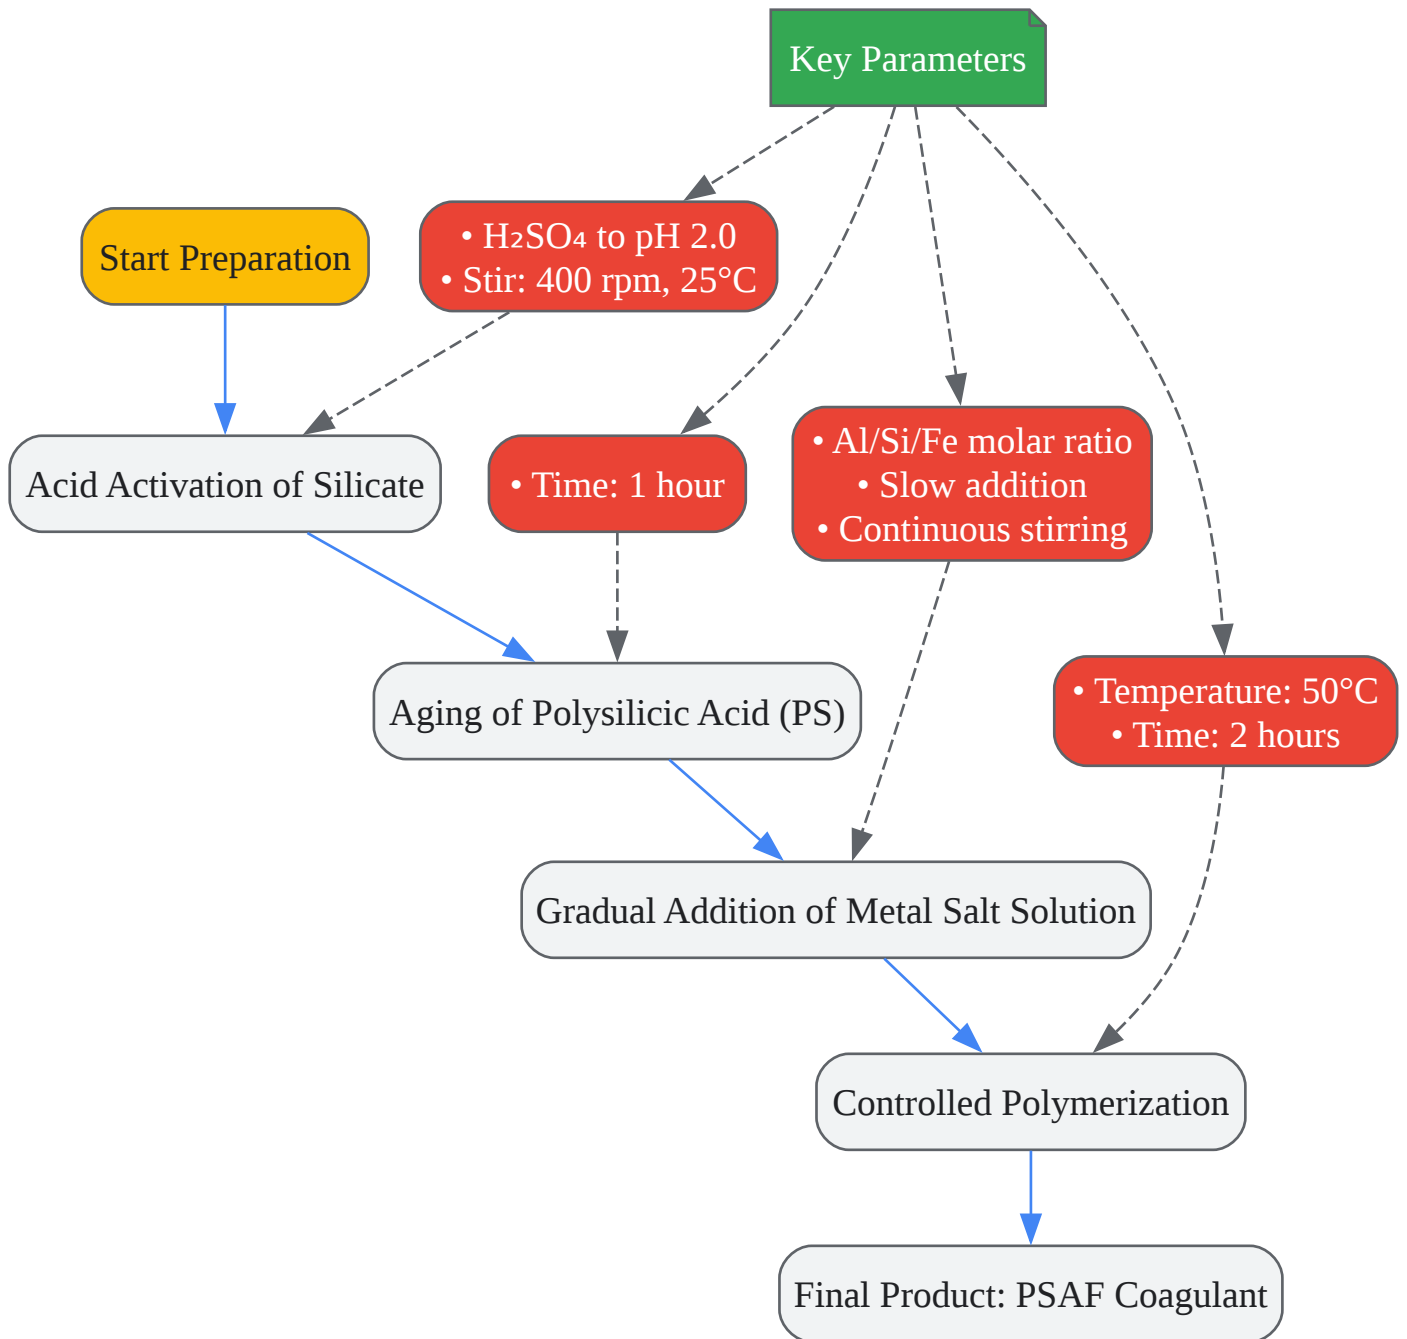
Key Parameters

Start Preparation

• $H_2SO_4$ to pH 2.0
• Stir: 400 rpm, 25°C

Acid Activation of Silicate

• Time: 1 hour

• Al/Si/Fe molar ratio
• Slow addition
• Continuous stirring

Aging of Polysilicic Acid (PS)

• Temperature: 50°C
• Time: 2 hours

Gradual Addition of Metal Salt Solution

Controlled Polymerization

Final Product: PSAF Coagulant